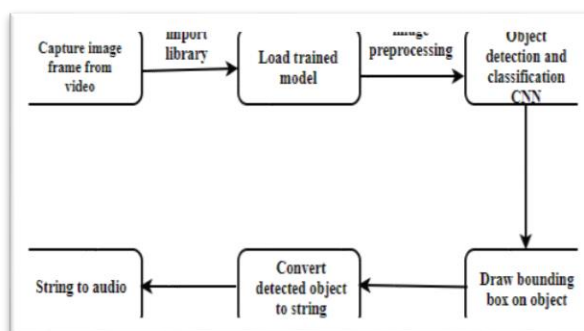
Capture image frame from video

import library

Load trained model

image preprocessing

Object detection and classification CNN

Draw bounding box on object

Convert detected object to string

String to audio